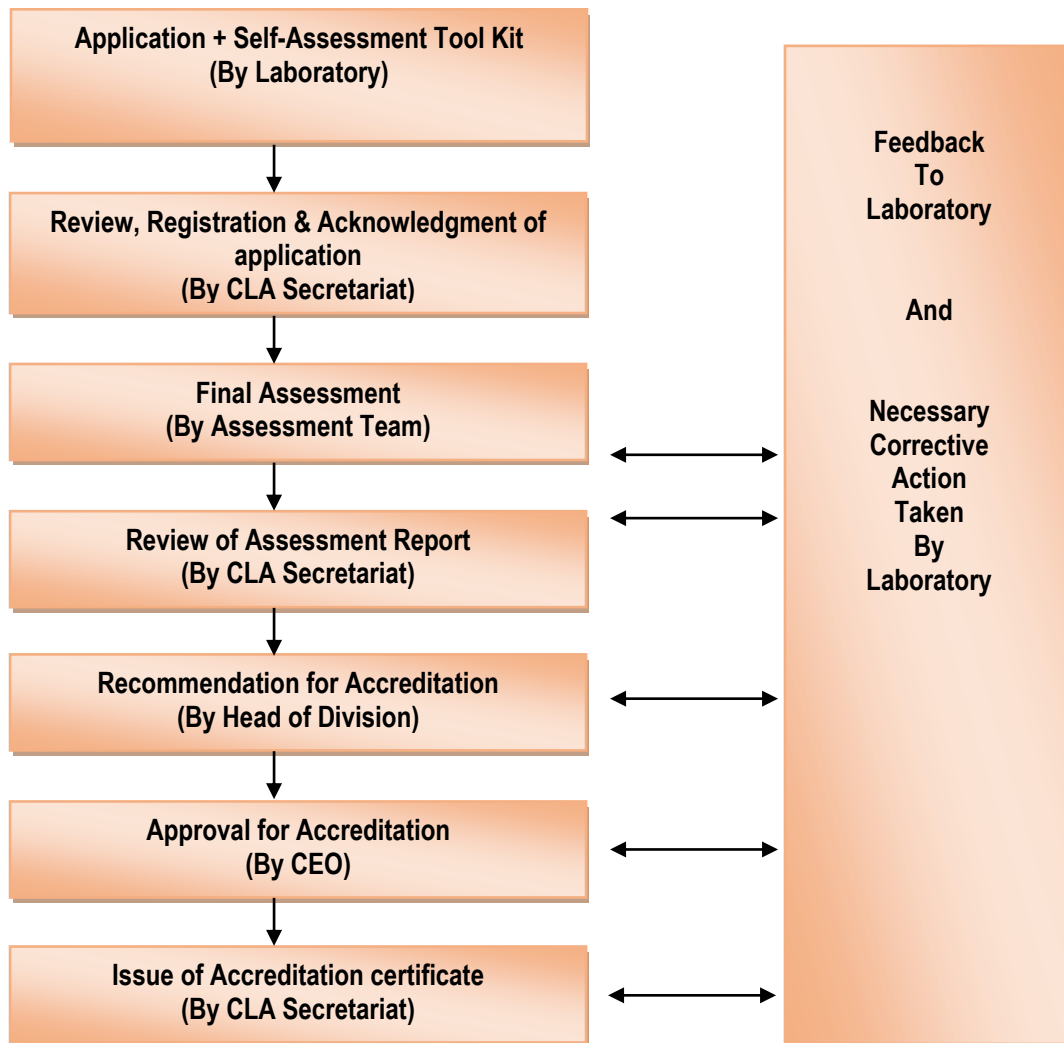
Application + Self-Assessment Tool Kit
(By Laboratory)

Review, Registration & Acknowledgment of application
(By CLA Secretariat)

Final Assessment
(By Assessment Team)

Review of Assessment Report
(By CLA Secretariat)

Recommendation for Accreditation
(By Head of Division)

Approval for Accreditation
(By CEO)

Issue of Accreditation certificate
(By CLA Secretariat)

Feedback
To
Laboratory

And

Necessary
Corrective
Action
Taken
By
Laboratory